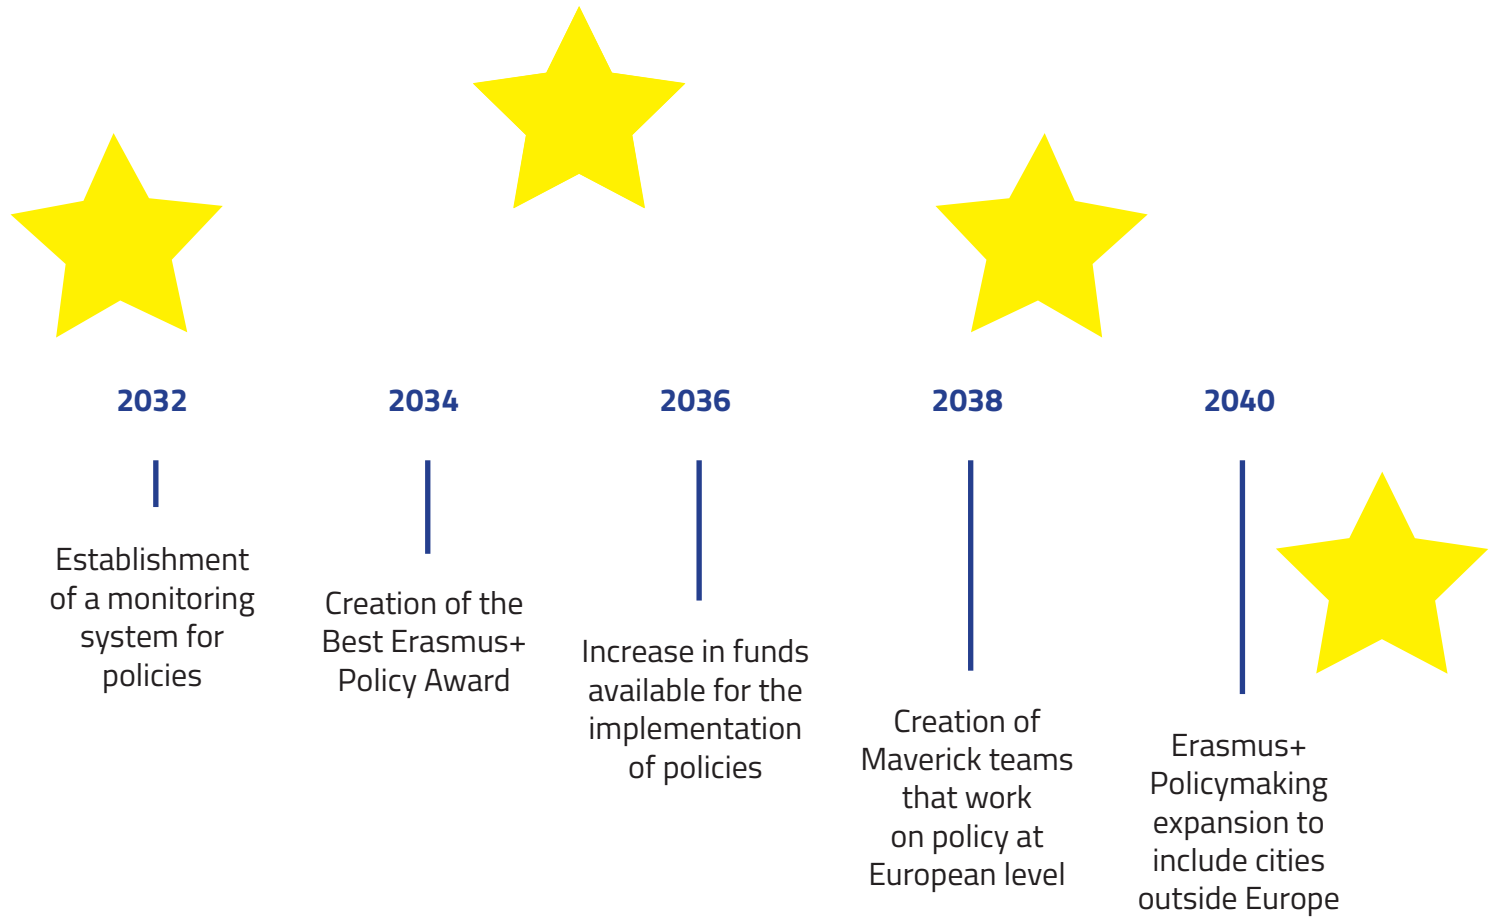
2032

Establishment of a monitoring system for policies

2034

Creation of the Best Erasmus+ Policy Award

2036

Increase in funds available for the implementation of policies

2038

Creation of Maverick teams that work on policy at European level

2040

Erasmus+ Policymaking expansion to include cities outside Europe